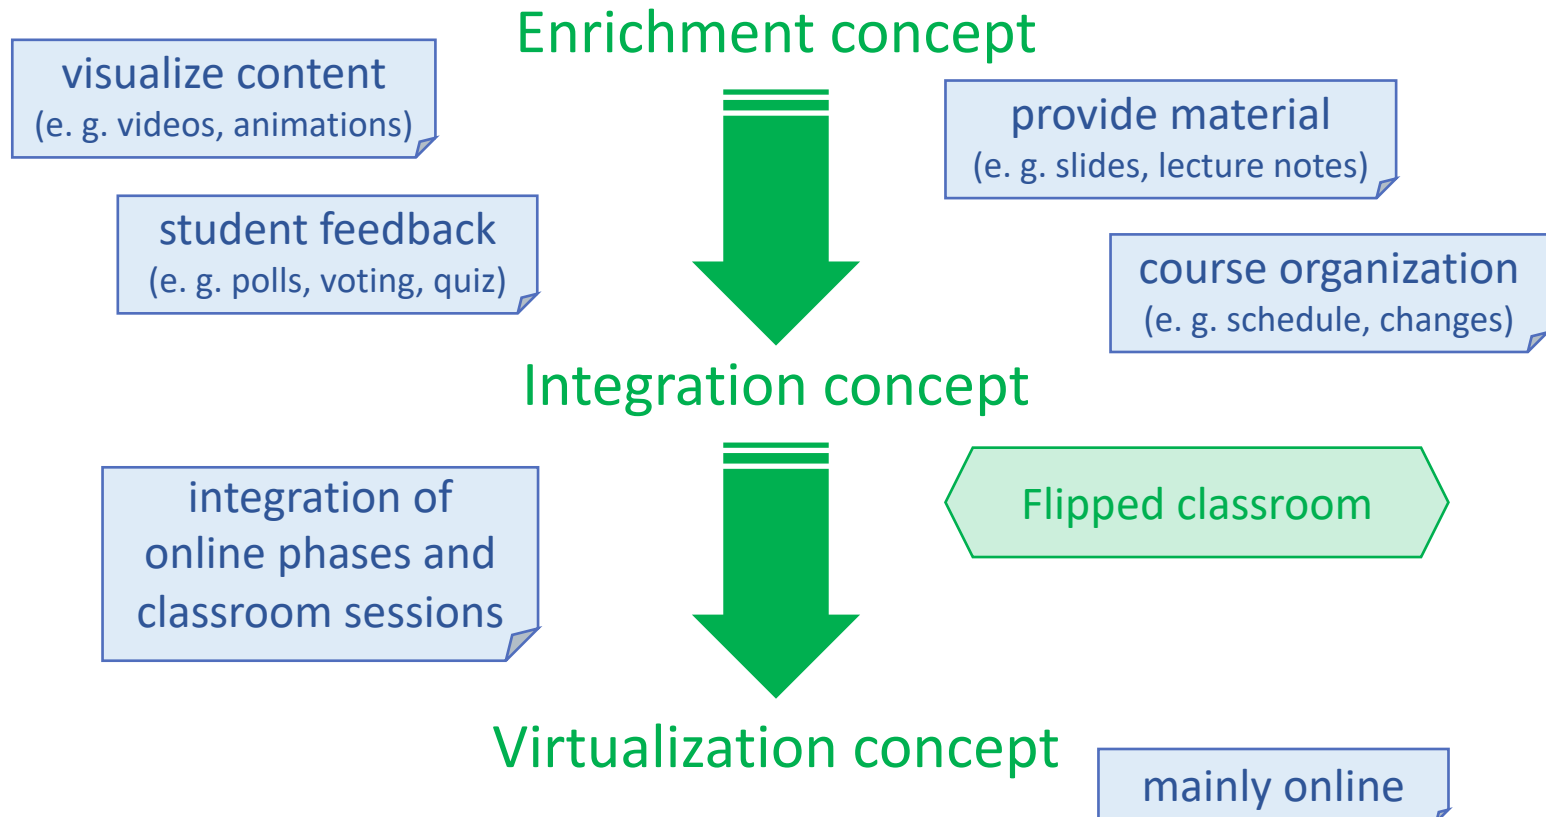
Enrichment concept

visualize content
(e. g. videos, animations)

provide material
(e. g. slides, lecture notes)

student feedback
(e. g. polls, voting, quiz)

course organization
(e. g. schedule, changes)

Integration concept

integration of online phases and classroom sessions

Flipped classroom

Virtualization concept

mainly online